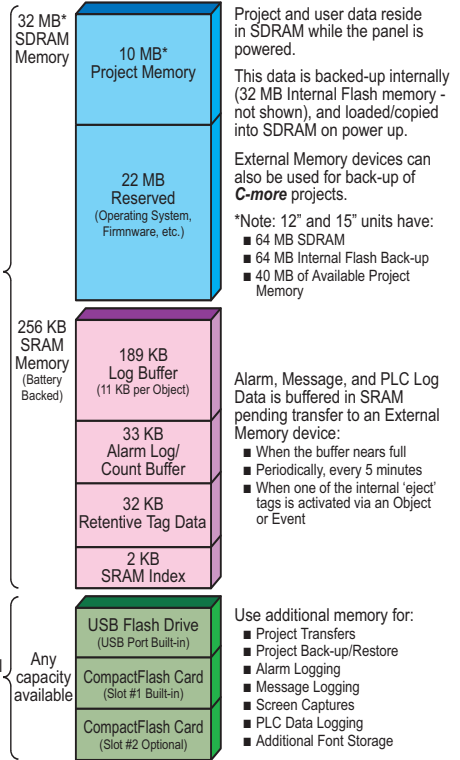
32 MB* SDRAM Memory

10 MB* Project Memory

22 MB Reserved (Operating System, Firmware, etc.)

Project and user data reside in SDRAM while the panel is powered.

This data is backed-up internally (32 MB Internal Flash memory - not shown), and loaded/copied into SDRAM on power up.

External Memory devices can also be used for back-up of ***C-more*** projects.

*Note: 12" and 15" units have:
■ 64 MB SDRAM
■ 64 MB Internal Flash Back-up
■ 40 MB of Available Project Memory

256 KB SRAM Memory (Battery Backed)

189 KB Log Buffer (11 KB per Object)

33 KB Alarm Log/ Count Buffer

32 KB Retentive Tag Data

2 KB SRAM Index

Alarm, Message, and PLC Log Data is buffered in SRAM pending transfer to an External Memory device:
■ When the buffer nears full
■ Periodically, every 5 minutes
■ When one of the internal 'eject' tags is activated via an Object or Event

Any capacity available

USB Flash Drive (USB Port Built-in)

CompactFlash Card (Slot #1 Built-in)

CompactFlash Card (Slot #2 Optional)

Use additional memory for:
■ Project Transfers
■ Project Back-up/Restore
■ Alarm Logging
■ Message Logging
■ Screen Captures
■ PLC Data Logging
■ Additional Font Storage